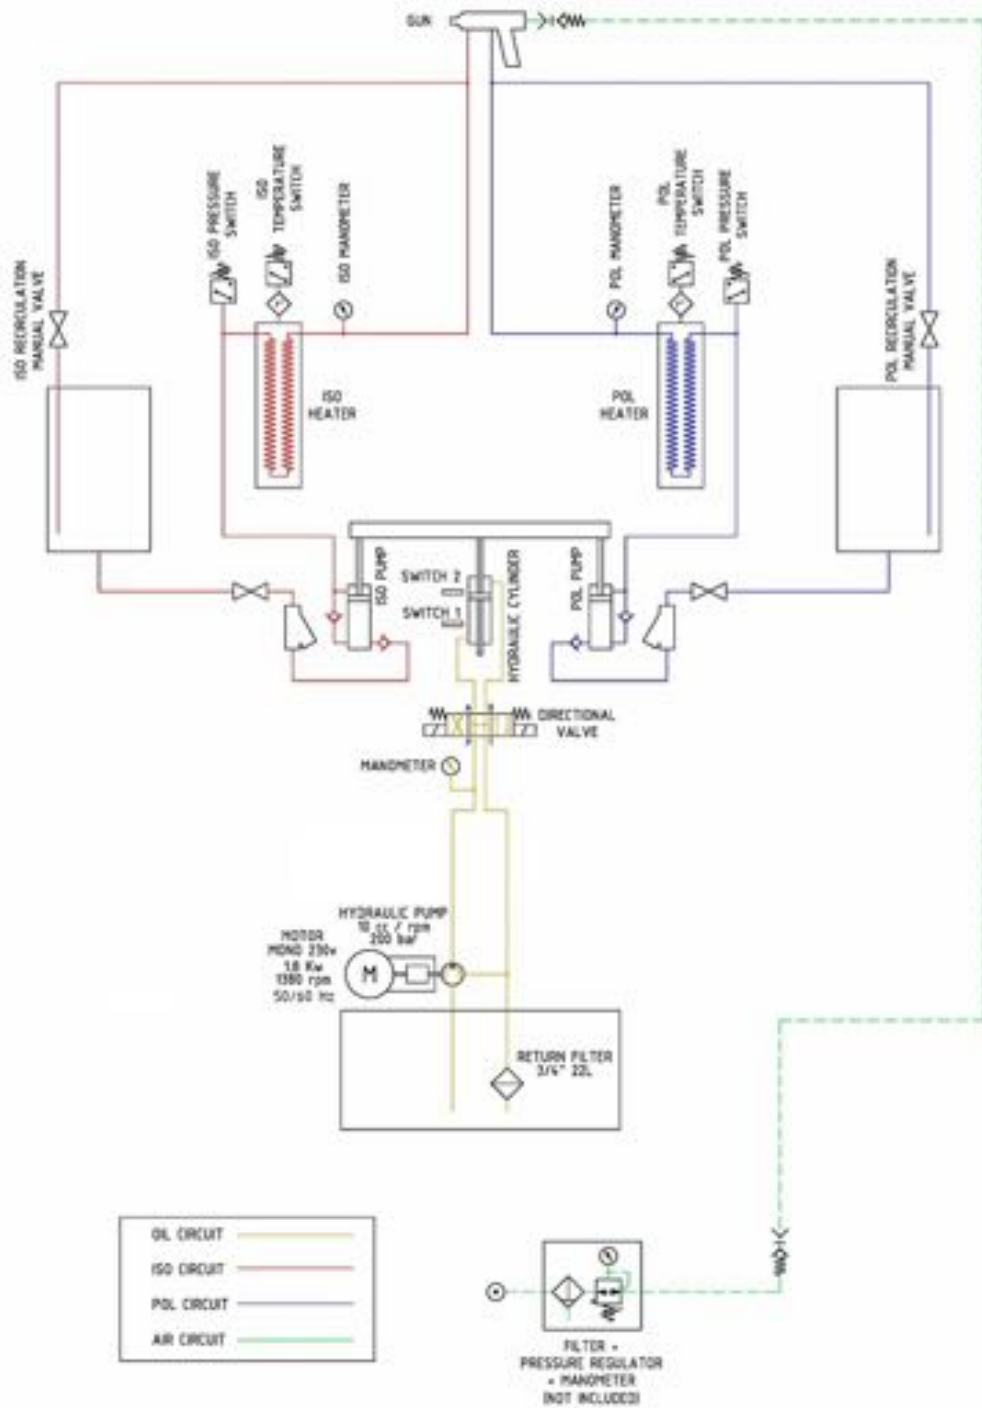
GUN

ISO RECIRCULATION MANUAL VALVE

ISO PRESSURE SWITCH

ISO TEMPERATURE SWITCH

ISO MANOMETER

ISO HEATER

POL MANOMETER

POL TEMPERATURE SWITCH

POL PRESSURE SWITCH

POL RECIRCULATION MANUAL VALVE

POL HEATER

ISO PUMP

SWITCH 2

SWITCH 1

HYDRAULIC CYLINDER

POL PUMP

DIRECTIONAL VALVE

MANOMETER

HYDRAULIC PUMP 10 cc / rpm 200 bar

MOTOR MONO 230v 1.8 Kw 1380 rpm 50/60 Hz

M

RETURN FILTER 3/4" 22L

OIL CIRCUIT

ISO CIRCUIT

POL CIRCUIT

AIR CIRCUIT

FILTER + PRESSURE REGULATOR + MANOMETER (NOT INCLUDED)